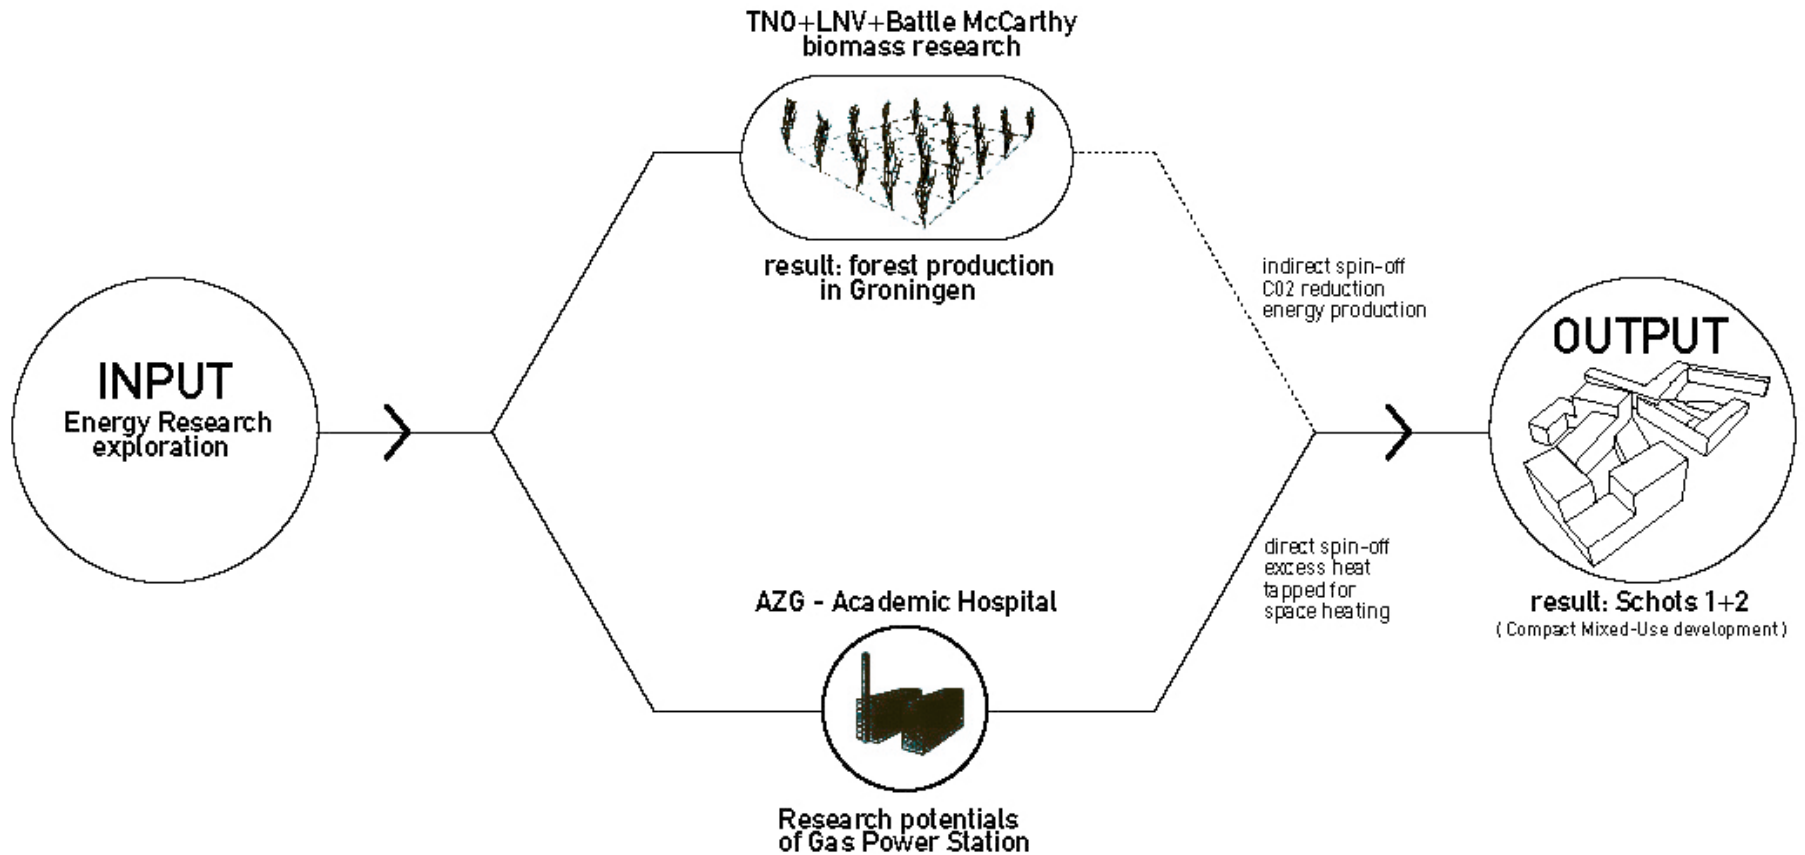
TNO+LNV+Battle McCarthy
biomass research

result: forest production
in Groningen

INPUT
Energy Research
exploration

indirect spin-off
C02 reduction
energy production

OUTPUT

direct spin-off
excess heat
tapped for
space heating

result: Schots 1+2
( Compact Mixed-Use development )

AZG - Academic Hospital

Research potentials
of Gas Power Station